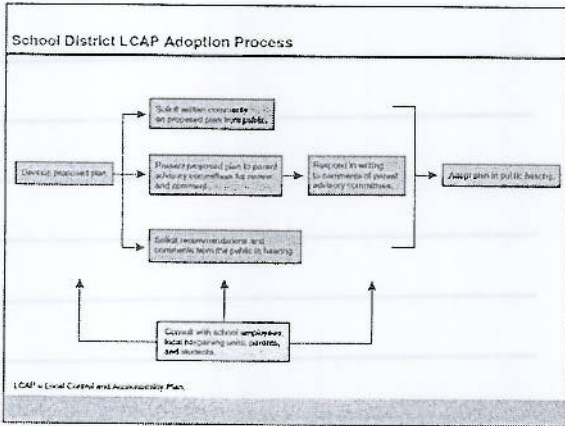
School District LCAP Adoption Process

Develop proposed plan.

Solicit written comments on proposed plan from public.

Present proposed plan to parent advisory committees for review and comment.

Respond in writing to comments of parent advisory committees.

Solicit recommendations and comments from the public in hearing.

Adopt plan in public hearing.

Consult with school employees, local bargaining units, parents, and students.

LCAP = Local Control and Accountability Plan.